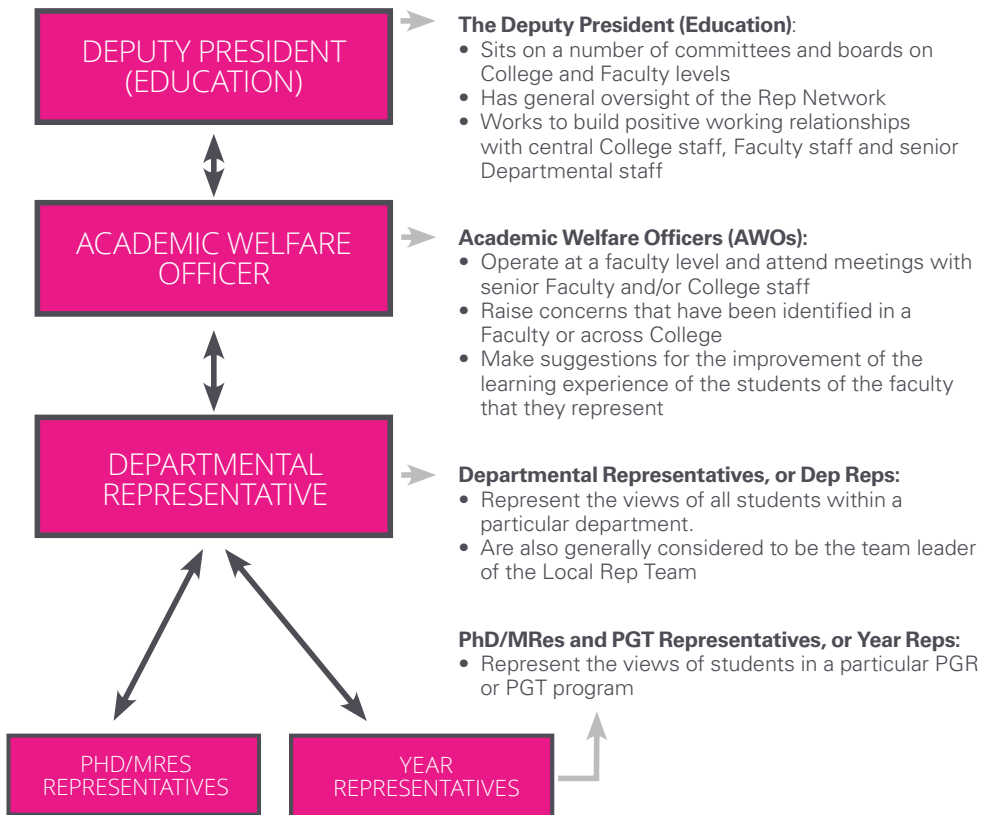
DEPUTY PRESIDENT (EDUCATION)

The Deputy President (Education):
• Sits on a number of committees and boards on College and Faculty levels
• Has general oversight of the Rep Network
• Works to build positive working relationships with central College staff, Faculty staff and senior Departmental staff

ACADEMIC WELFARE OFFICER

Academic Welfare Officers (AWOs):
• Operate at a faculty level and attend meetings with senior Faculty and/or College staff
• Raise concerns that have been identified in a Faculty or across College
• Make suggestions for the improvement of the learning experience of the students of the faculty that they represent

DEPARTMENTAL REPRESENTATIVE

Departmental Representatives, or Dep Reps:
• Represent the views of all students within a particular department.
• Are also generally considered to be the team leader of the Local Rep Team

PhD/MRes and PGT Representatives, or Year Reps:
• Represent the views of students in a particular PGR or PGT program

PHD/MRES REPRESENTATIVES

YEAR REPRESENTATIVES